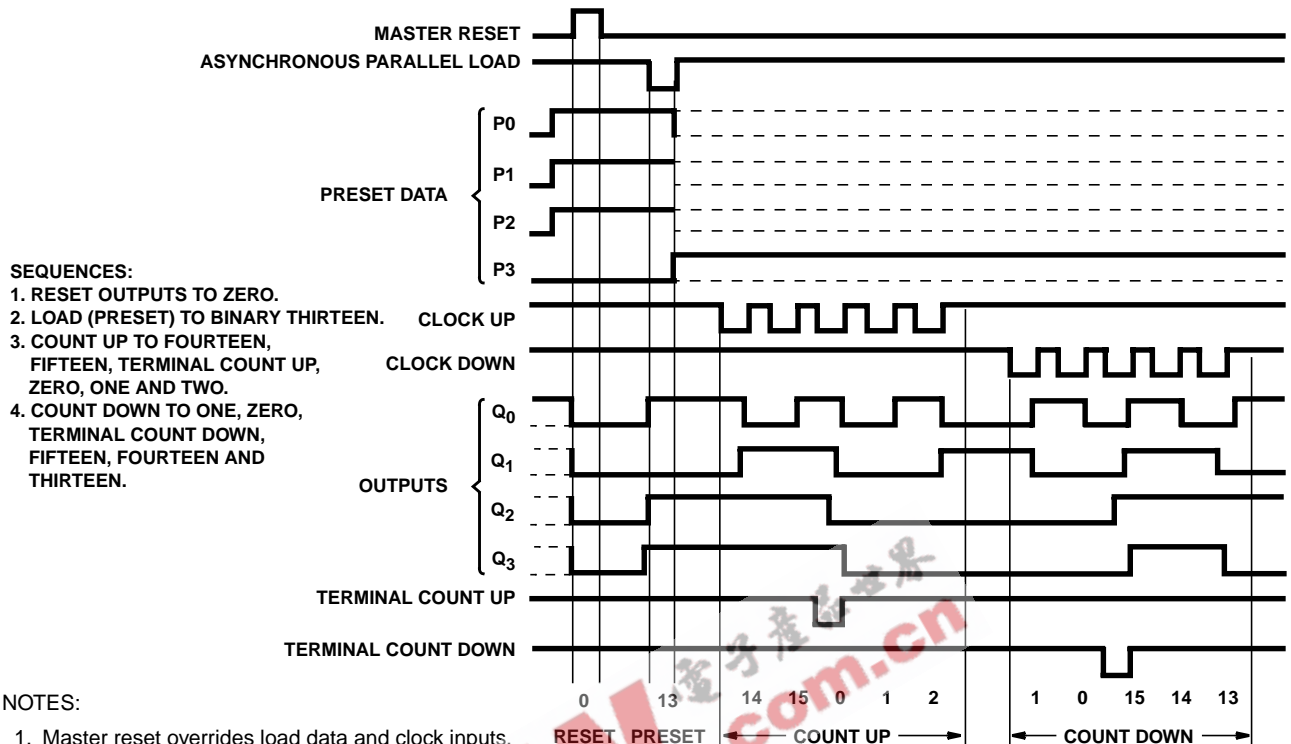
MASTER RESET
ASYNCHRONOUS PARALLEL LOAD
P0
P1
PRESET DATA
P2
P3
SEQUENCES:
1. RESET OUTPUTS TO ZERO.
2. LOAD (PRESET) TO BINARY THIRTEEN.
3. COUNT UP TO FOURTEEN, FIFTEEN, TERMINAL COUNT UP, ZERO, ONE AND TWO.
4. COUNT DOWN TO ONE, ZERO, TERMINAL COUNT DOWN, FIFTEEN, FOURTEEN AND THIRTEEN.
CLOCK UP
CLOCK DOWN
$Q_0$
$Q_1$
OUTPUTS
$Q_2$
$Q_3$
TERMINAL COUNT UP
TERMINAL COUNT DOWN
NOTES:
0 13 14 15 0 1 2 1 0 15 14 13
1. Master reset overrides load data and clock inputs.
RESET PRESET COUNT UP COUNT DOWN
电子产品世界
.com.cn